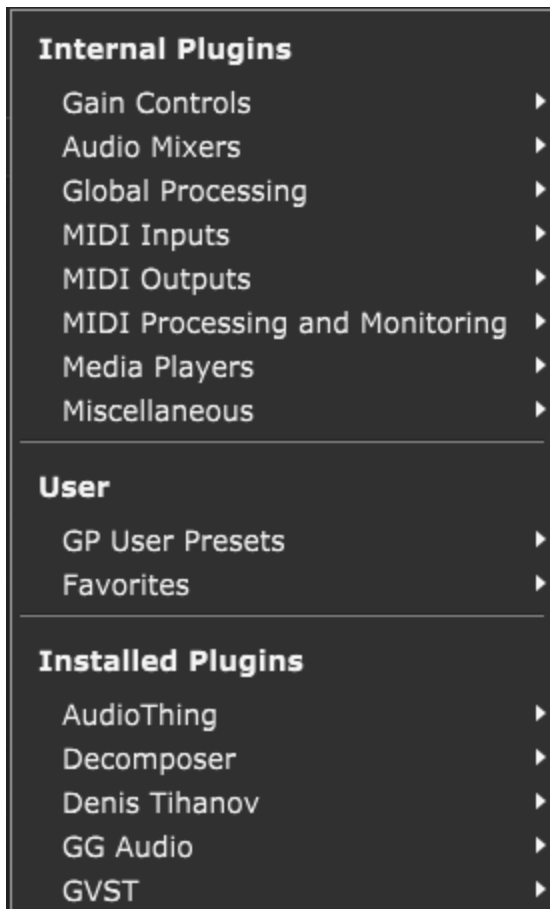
Internal Plugins
Gain Controls
Audio Mixers
Global Processing
MIDI Inputs
MIDI Outputs
MIDI Processing and Monitoring
Media Players
Miscellaneous

User
GP User Presets
Favorites

Installed Plugins
AudioThing
Decomposer
Denis Tihanov
GG Audio
GVST